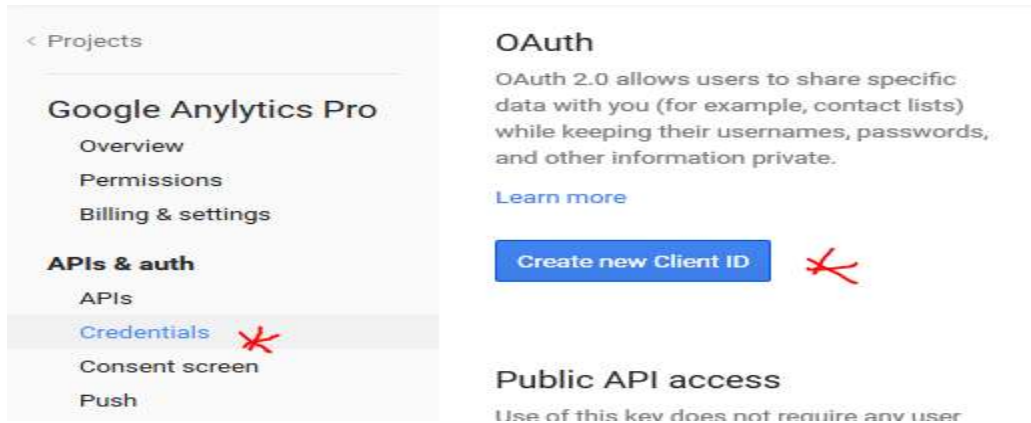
< Projects

Google Anylytics Pro

Overview

Permissions

Billing & settings

APIs & auth

APIs

Credentials

Consent screen

Push

OAuth

OAuth 2.0 allows users to share specific data with you (for example, contact lists) while keeping their usernames, passwords, and other information private.

Learn more

Create new Client ID

Public API access

Use of this key does not require any user